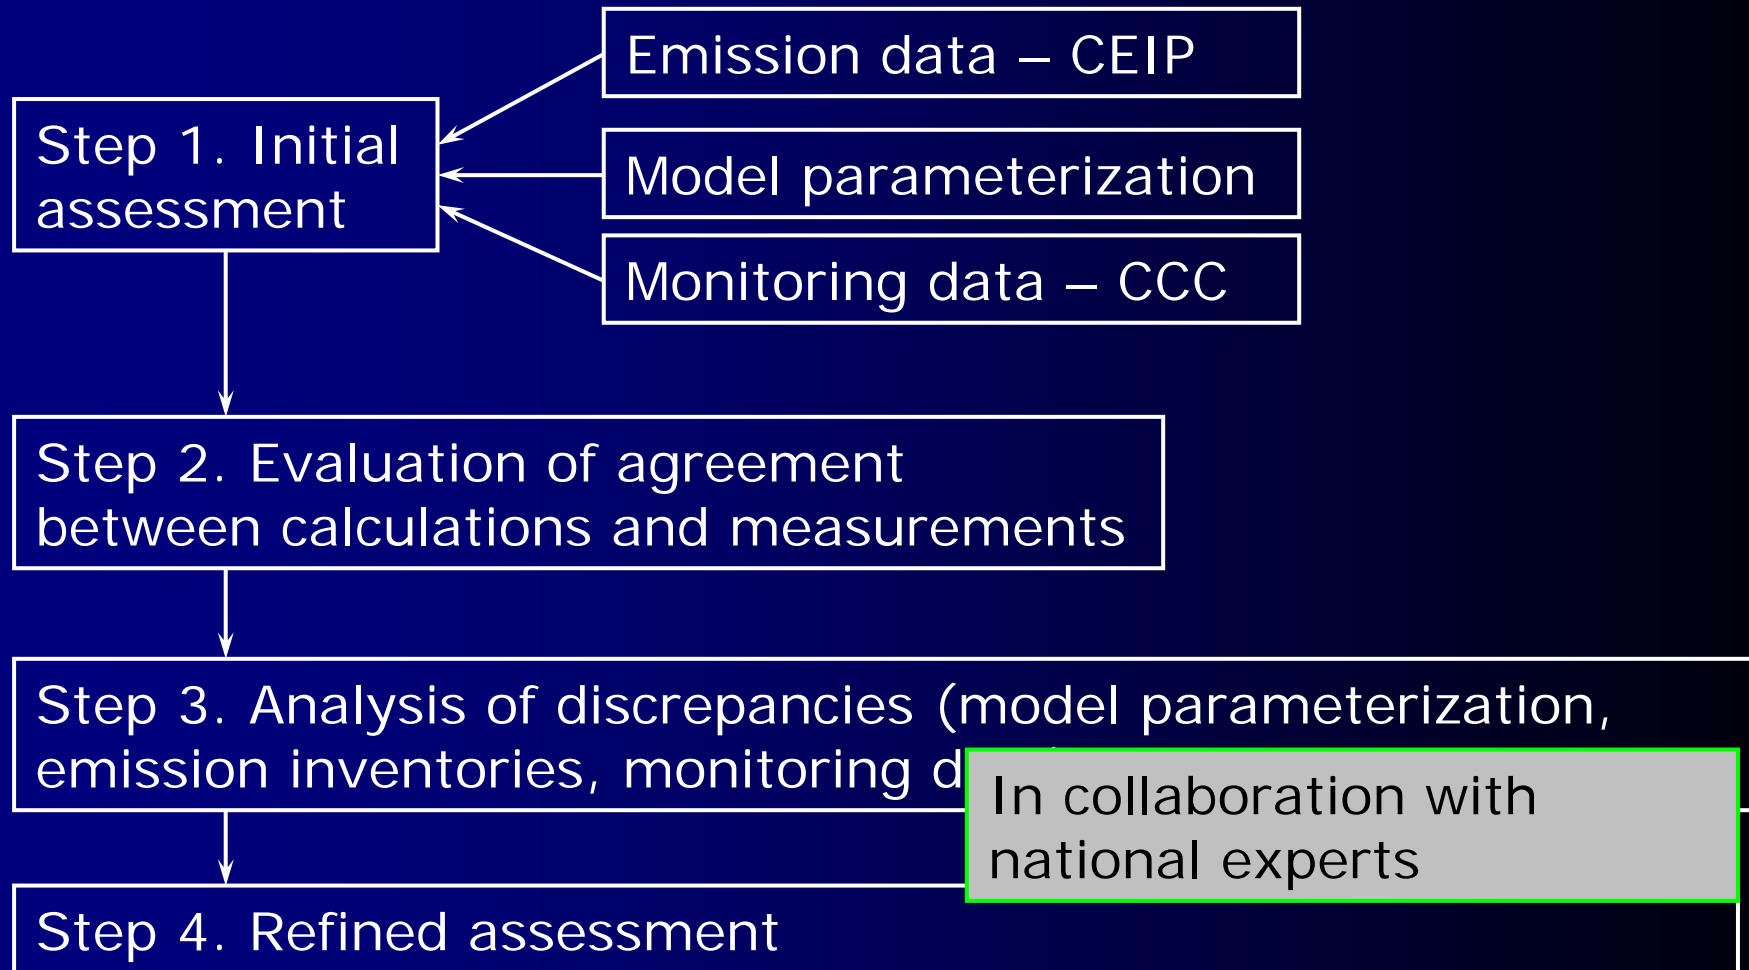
Step 1. Initial assessment

Emission data – CEIP

Model parameterization

Monitoring data – CCC

Step 2. Evaluation of agreement between calculations and measurements

Step 3. Analysis of discrepancies (model parameterization, emission inventories, monitoring d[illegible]

In collaboration with national experts

Step 4. Refined assessment